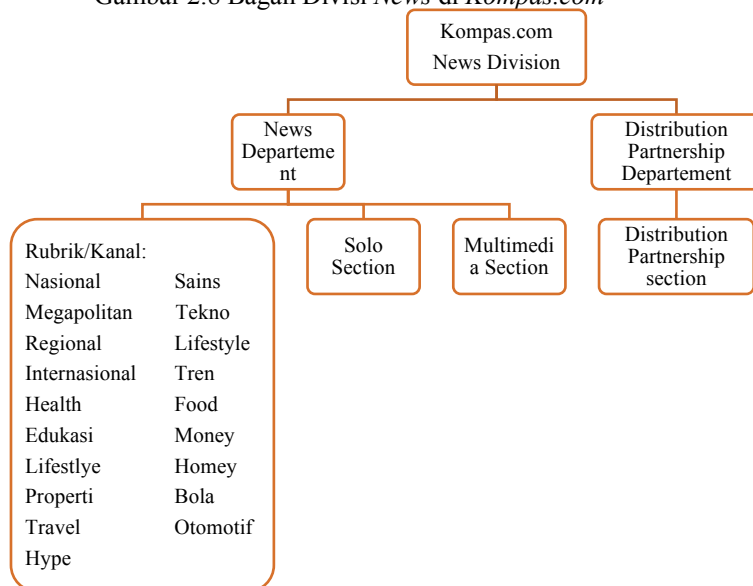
Gambar 2.6 Bagan Divisi News di Kompas.com

Kompas.com
News Division

News Departement

Distribution Partnership Departement

Rubrik/Kanal:

| | |
|---|---|
| Nasional | Sains |
| Megapolitan | Tekno |
| Regional | Lifestyle |
| Internasional | Tren |
| Health | Food |
| Edukasi | Money |
| Lifestlye | Homey |
| Properti | Bola |
| Travel | Otomotif |
| Hype | |

Solo Section

Multimedia Section

Distribution Partnership section